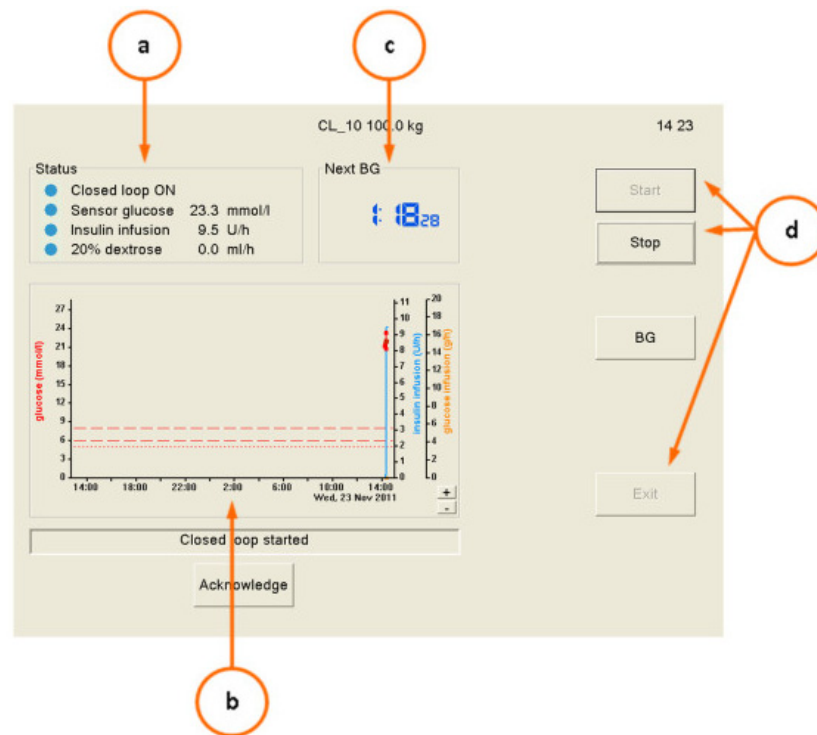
a

c

CL_10 100.0 kg

14 23

Status
Closed loop ON
Sensor glucose 23.3 mmol/l
Insulin infusion 9.5 U/h
20% dextrose 0.0 ml/h

Next BG
1:18 28

Start

Stop

d

BG

Exit

27
24
21
18
15
12
9
6
3
0

glucose (mmol/l)

11
10
9
8
7
6
5
4
3
2
1
0

insulin infusion (U/h)

20
18
16
14
12
10
8
6
4
2
0

glucose infusion (g/h)

14:00 18:00 22:00 2:00 6:00 10:00 14:00
Wed, 23 Nov 2011

+
-

Closed loop started

Acknowledge

b